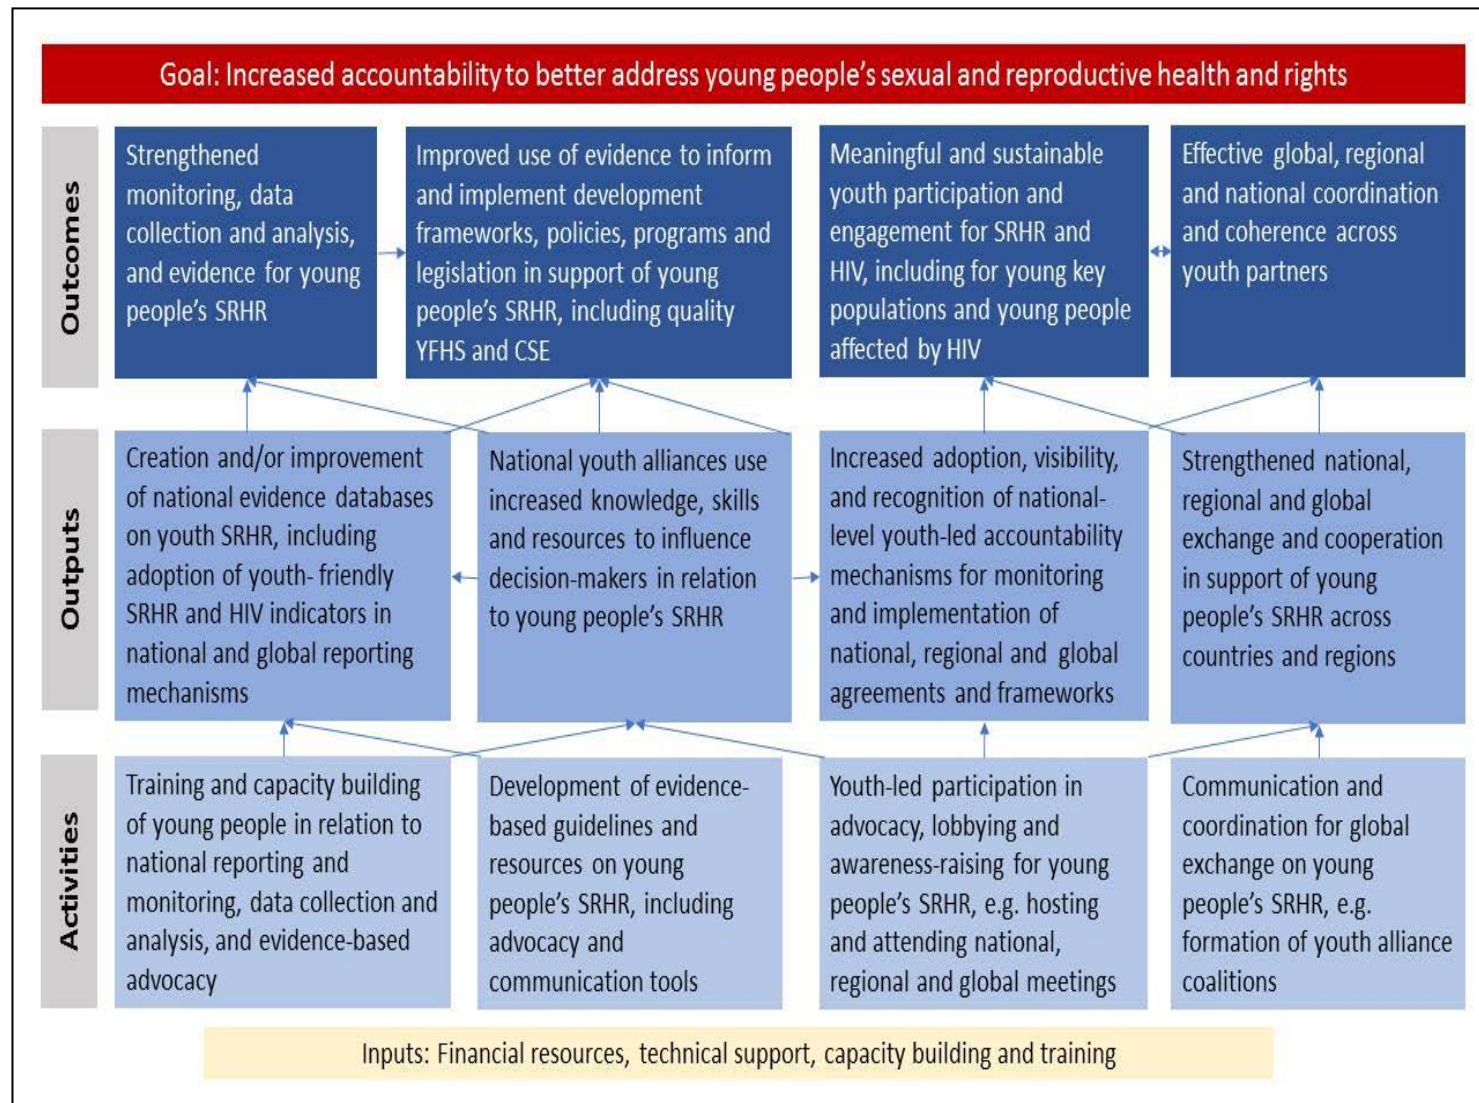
Goal: Increased accountability to better address young people's sexual and reproductive health and rights

Outcomes

Strengthened monitoring, data collection and analysis, and evidence for young people's SRHR

Improved use of evidence to inform and implement development frameworks, policies, programs and legislation in support of young people's SRHR, including quality YFHS and CSE

Meaningful and sustainable youth participation and engagement for SRHR and HIV, including for young key populations and young people affected by HIV

Effective global, regional and national coordination and coherence across youth partners

Outputs

Creation and/or improvement of national evidence databases on youth SRHR, including adoption of youth- friendly SRHR and HIV indicators in national and global reporting mechanisms

National youth alliances use increased knowledge, skills and resources to influence decision-makers in relation to young people's SRHR

Increased adoption, visibility, and recognition of national-level youth-led accountability mechanisms for monitoring and implementation of national, regional and global agreements and frameworks

Strengthened national, regional and global exchange and cooperation in support of young people's SRHR across countries and regions

Activities

Training and capacity building of young people in relation to national reporting and monitoring, data collection and analysis, and evidence-based advocacy

Development of evidence-based guidelines and resources on young people's SRHR, including advocacy and communication tools

Youth-led participation in advocacy, lobbying and awareness-raising for young people's SRHR, e.g. hosting and attending national, regional and global meetings

Communication and coordination for global exchange on young people's SRHR, e.g. formation of youth alliance coalitions

Inputs: Financial resources, technical support, capacity building and training